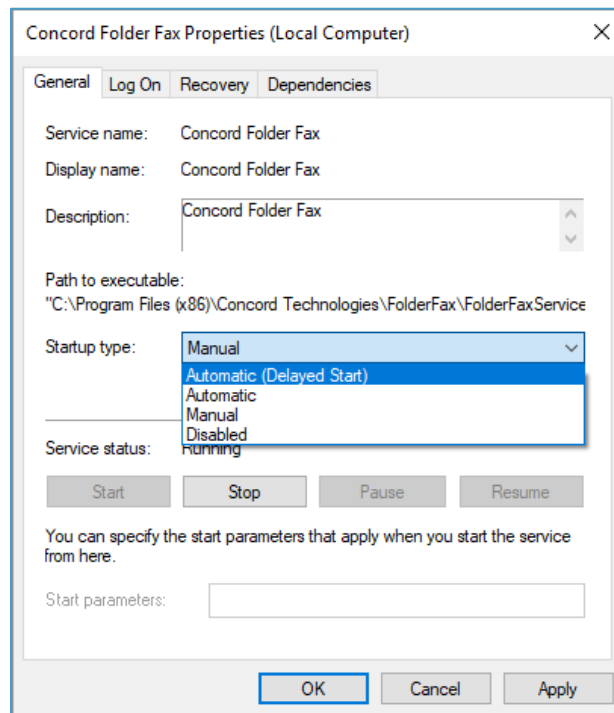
Concord Folder Fax Properties (Local Computer)

General | Log On | Recovery | Dependencies

Service name: Concord Folder Fax

Display name: Concord Folder Fax

Description: Concord Folder Fax

Path to executable:
"C:\Program Files (x86)\Concord Technologies\FolderFax\FolderFaxService

Startup type: Manual

Automatic (Delayed Start)
Automatic
Manual
Disabled

Service status: Running

Start | Stop | Pause | Resume

You can specify the start parameters that apply when you start the service from here.

Start parameters:

OK | Cancel | Apply